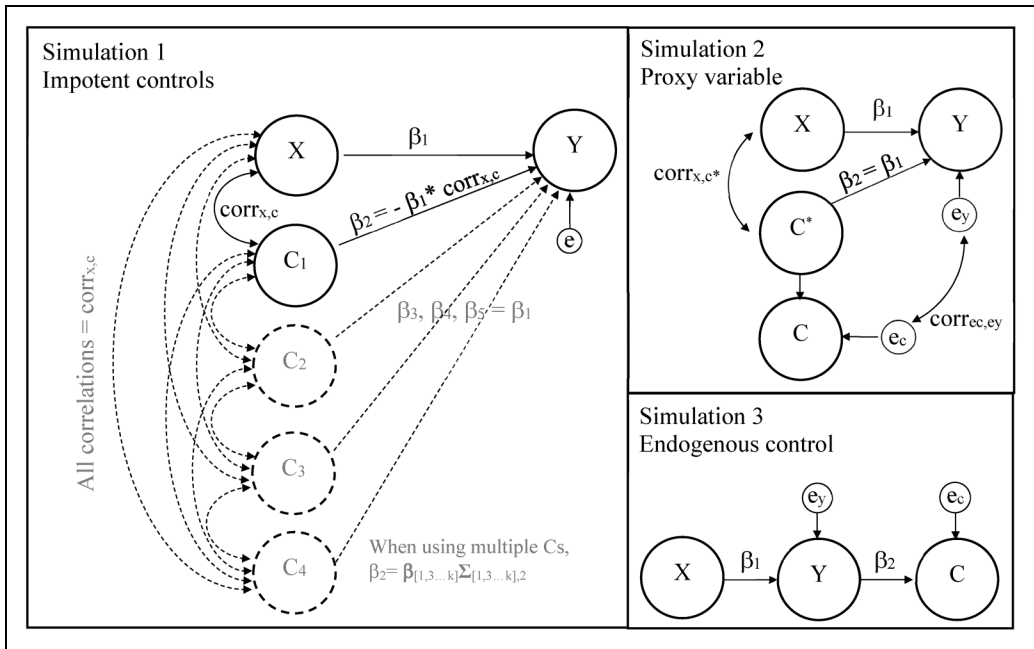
Simulation 1
Impotent controls

X
$\beta_1$
Y
$\text{corr}_{x,c}$
$\beta_2 = -\beta_1 * \text{corr}_{x,c}$
$C_1$
e
All correlations = $\text{corr}_{x,c}$
$\beta_3, \beta_4, \beta_5 = \beta_1$
$C_2$
$C_3$
$C_4$
When using multiple Cs, $\beta_2 = \beta_{[1,3\ldots k]}\Sigma_{[1,3\ldots k],2}$

Simulation 2
Proxy variable

X
$\beta_1$
Y
$\text{corr}_{x,c^*}$
$\beta_2 = \beta_1$
$C^*$
$e_y$
C
$e_c$
$\text{corr}_{ec,ey}$

Simulation 3
Endogenous control

$e_y$
$e_c$
X
$\beta_1$
Y
$\beta_2$
C